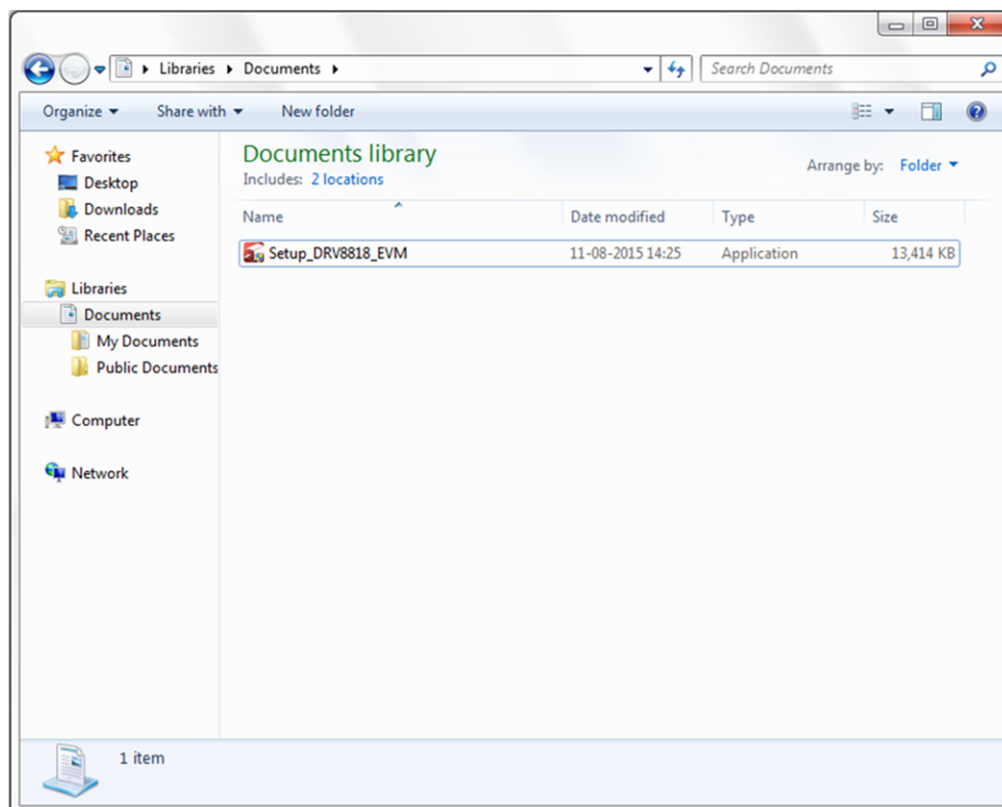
Libraries ▸ Documents ▸

Search Documents

Organize ▾ Share with ▾ New folder

Favorites
Desktop
Downloads
Recent Places

Libraries
Documents
My Documents
Public Documents

Computer

Network

Documents library
Includes: 2 locations

Arrange by: Folder ▾

| Name | Date modified | Type | Size |
|---|---|---|---|
| Setup_DRV8818_EVM | 11-08-2015 14:25 | Application | 13,414 KB |

1 item